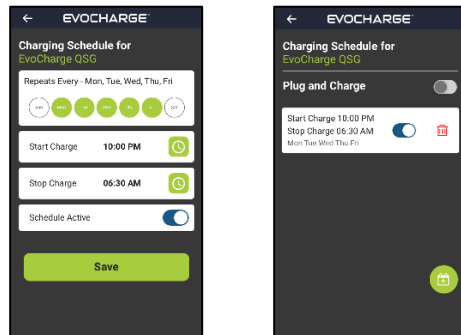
←	EVOCHARGE

Charging Schedule for
EvoCharge QSG

Repeats Every - Mon, Tue, Wed, Thu, Fri

SUN MON TUE WED THU FRI SAT

Start Charge 10:00 PM

Stop Charge 06:30 AM

Schedule Active

Save

←	EVOCHARGE

Charging Schedule for
EvoCharge QSG

Plug and Charge

Start Charge 10:00 PM
Stop Charge 06:30 AM
Mon Tue Wed Thu Fri